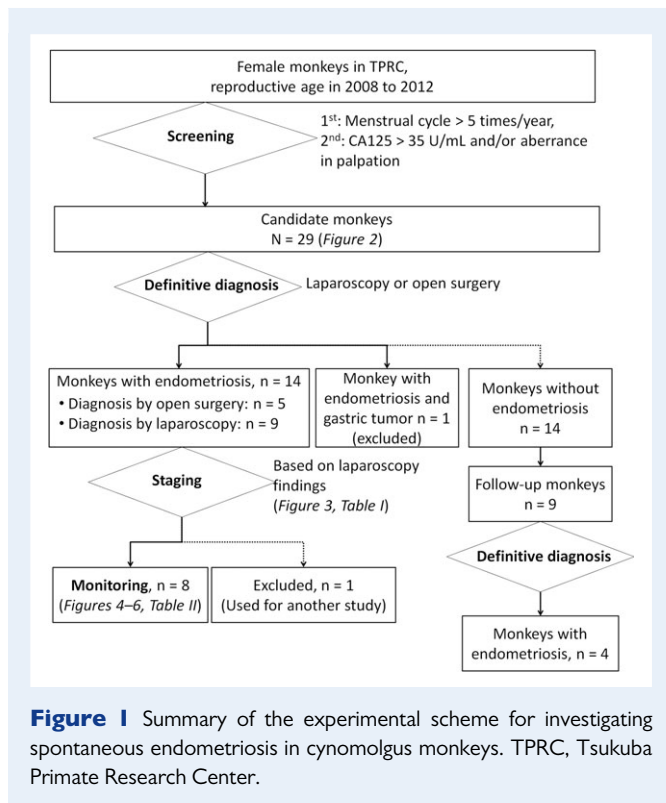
Female monkeys in TPRC, reproductive age in 2008 to 2012

Screening

1$^{st}$: Menstrual cycle > 5 times/year,
2$^{nd}$: CA125 > 35 U/mL and/or aberrance in palpation

Candidate monkeys
N = 29 (*Figure 2*)

Definitive diagnosis

Laparoscopy or open surgery

Monkeys with endometriosis, n = 14
• Diagnosis by open surgery: n = 5
• Diagnosis by laparoscopy: n = 9

Monkey with endometriosis and gastric tumor n = 1 (excluded)

Monkeys without endometriosis
n = 14

Staging

Based on laparoscopy findings (*Figure 3, Table I*)

Follow-up monkeys
n = 9

Definitive diagnosis

**Monitoring**, n = 8
(*Figures 4–6, Table II*)

Excluded, n = 1
(Used for another study)

Monkeys with endometriosis, n = 4

**Figure 1** Summary of the experimental scheme for investigating spontaneous endometriosis in cynomolgus monkeys. TPRC, Tsukuba Primate Research Center.